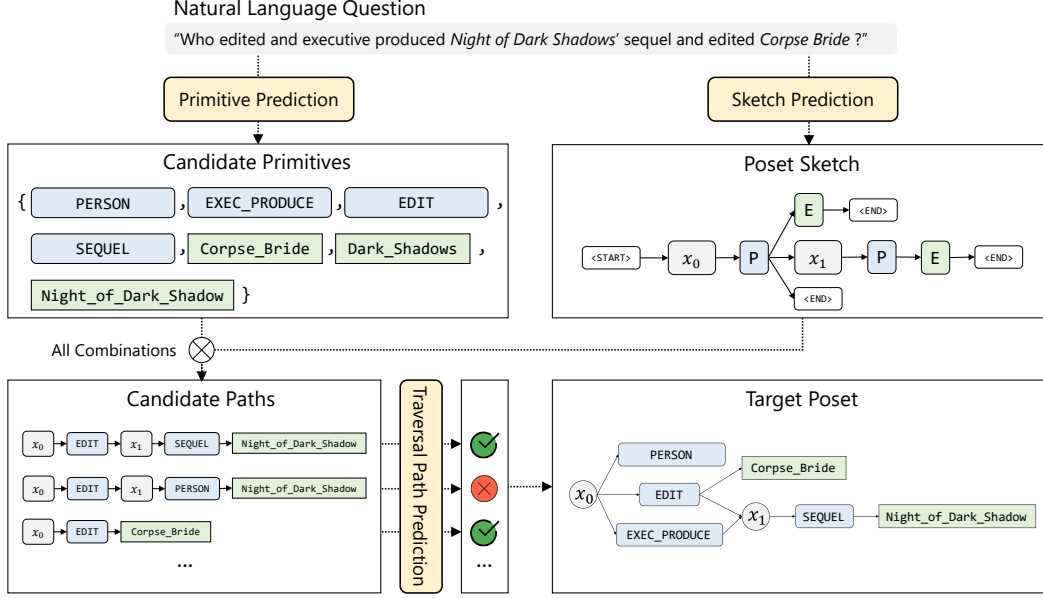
Natural Language Question

"Who edited and executive produced *Night of Dark Shadows*' sequel and edited *Corpse Bride* ?"

Primitive Prediction

Sketch Prediction

Candidate Primitives

{ PERSON , EXEC_PRODUCE , EDIT , SEQUEL , Corpse_Bride , Dark_Shadows , Night_of_Dark_Shadow }

Poset Sketch

<START> $x_0$ P E <END> $x_1$ P E <END> <END>

All Combinations $\bigotimes$

Candidate Paths

$x_0$ EDIT $x_1$ SEQUEL Night_of_Dark_Shadow

$x_0$ EDIT $x_1$ PERSON Night_of_Dark_Shadow

$x_0$ EDIT Corpse_Bride

...

Traversal Path Prediction

...

Target Poset

$x_0$ PERSON EDIT Corpse_Bride EXEC_PRODUCE $x_1$ SEQUEL Night_of_Dark_Shadow